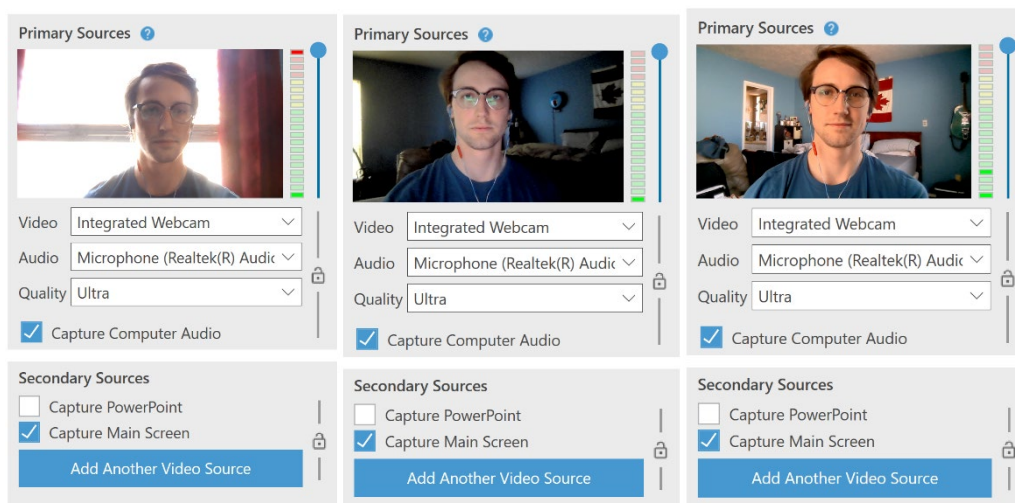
Primary Sources ?

Video Integrated Webcam
Audio Microphone (Realtek(R) Audic
Quality Ultra
Capture Computer Audio

Secondary Sources
Capture PowerPoint
Capture Main Screen
Add Another Video Source

Primary Sources ?

Video Integrated Webcam
Audio Microphone (Realtek(R) Audic
Quality Ultra
Capture Computer Audio

Secondary Sources
Capture PowerPoint
Capture Main Screen
Add Another Video Source

Primary Sources ?

Video Integrated Webcam
Audio Microphone (Realtek(R) Audic
Quality Ultra
Capture Computer Audio

Secondary Sources
Capture PowerPoint
Capture Main Screen
Add Another Video Source